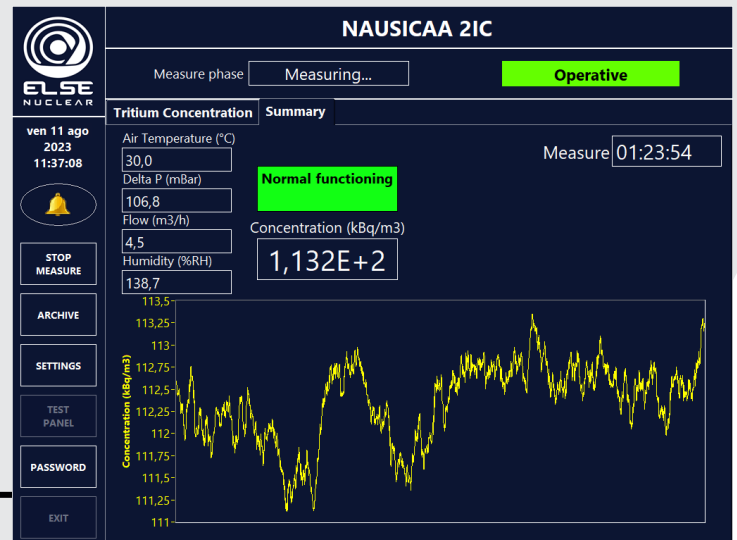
ELSE NUCLEAR

NAUSICAA 2IC

Measure phase Measuring...

Operative

Tritium Concentration Summary

ven 11 ago 2023 11:37:08

Air Temperature (°C)
30,0
Delta P (mBar)
106,8
Flow (m3/h)
4,5
Humidity (%RH)
138,7

Normal functioning

Concentration (kBq/m3)
1,132E+2

Measure 01:23:54

STOP MEASURE

ARCHIVE

SETTINGS

TEST PANEL

PASSWORD

EXIT

Concentration (kBq/m3)

113,5
113,25
113
112,75
112,5
112,25
112
111,75
111,5
111,25
111